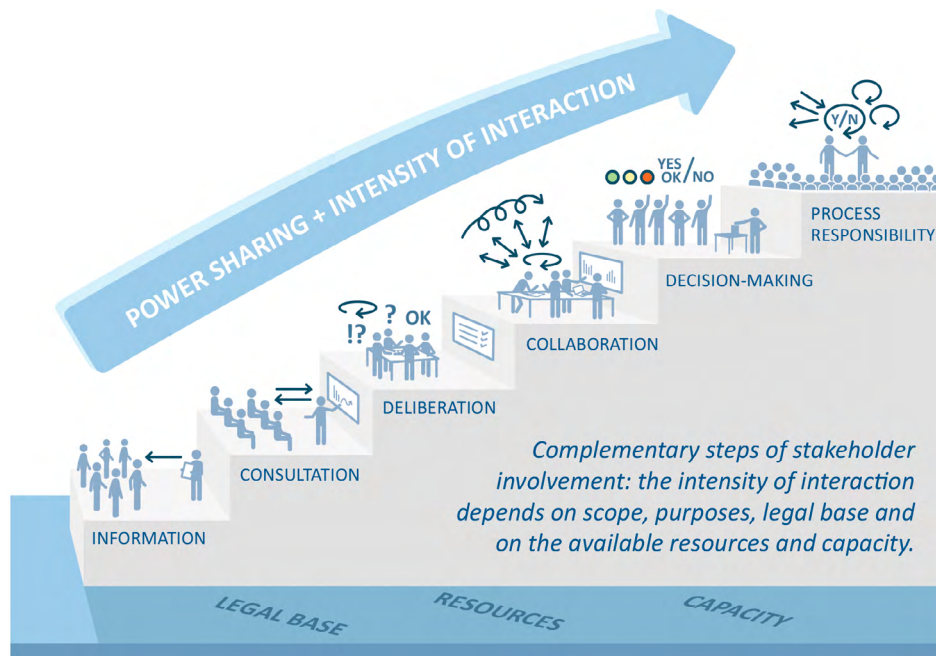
POWER SHARING + INTENSITY OF INTERACTION

Y/N

YES OK/NO

PROCESS RESPONSIBILITY

DECISION-MAKING

COLLABORATION

!? ? OK

DELIBERATION

CONSULTATION

INFORMATION

Complementary steps of stakeholder involvement: the intensity of interaction depends on scope, purposes, legal base and on the available resources and capacity.

LEGAL BASE

RESOURCES

CAPACITY